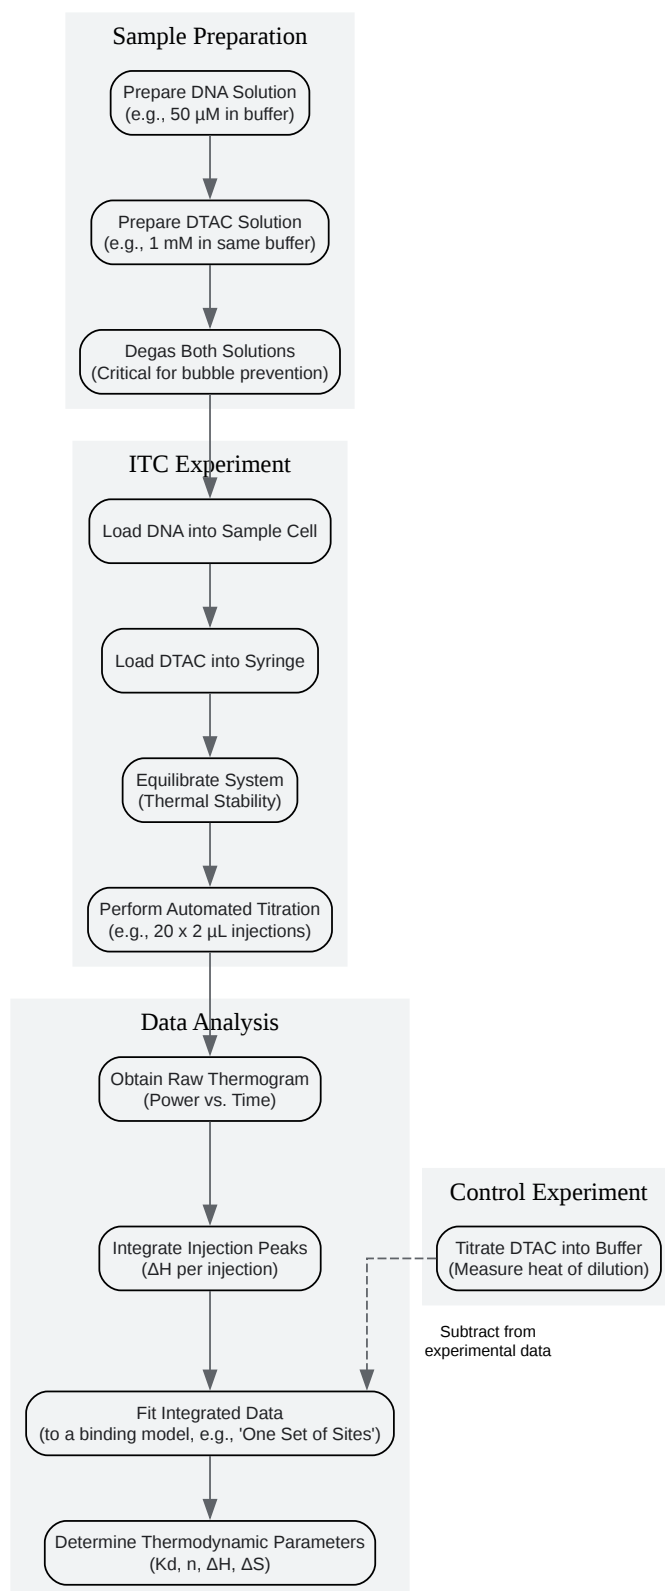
Sample Preparation

Prepare DNA Solution
(e.g., 50 µM in buffer)

Prepare DTAC Solution
(e.g., 1 mM in same buffer)

Degas Both Solutions
(Critical for bubble prevention)

ITC Experiment

Load DNA into Sample Cell

Load DTAC into Syringe

Equilibrate System
(Thermal Stability)

Perform Automated Titration
(e.g., 20 x 2 µL injections)

Data Analysis

Obtain Raw Thermogram
(Power vs. Time)

Integrate Injection Peaks
(ΔH per injection)

Fit Integrated Data
(to a binding model, e.g., 'One Set of Sites')

Determine Thermodynamic Parameters
(Kd, n, ΔH, ΔS)

Control Experiment

Titrate DTAC into Buffer
(Measure heat of dilution)

Subtract from experimental data